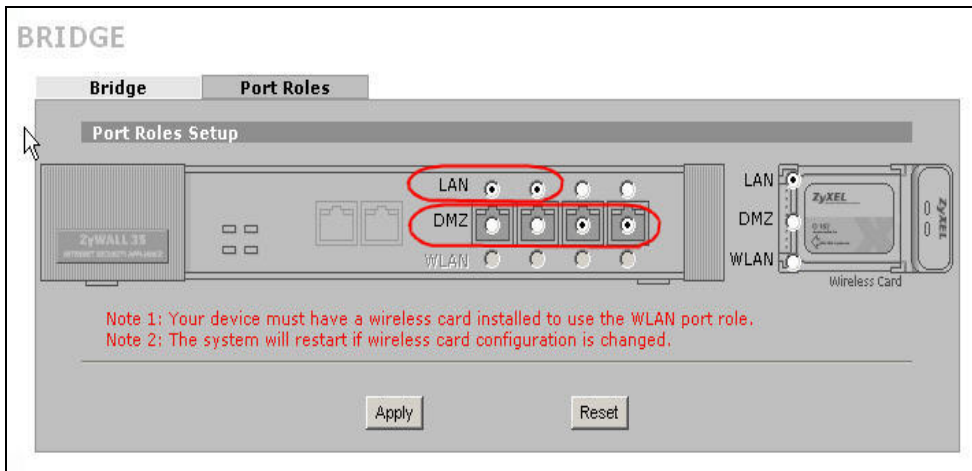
BRIDGE

Bridge

Port Roles

Port Roles Setup

ZyWALL 35

LAN

DMZ

WLAN

LAN

DMZ

WLAN

ZyXEL

Wireless Card

Note 1: Your device must have a wireless card installed to use the WLAN port role.
Note 2: The system will restart if wireless card configuration is changed.

Apply

Reset